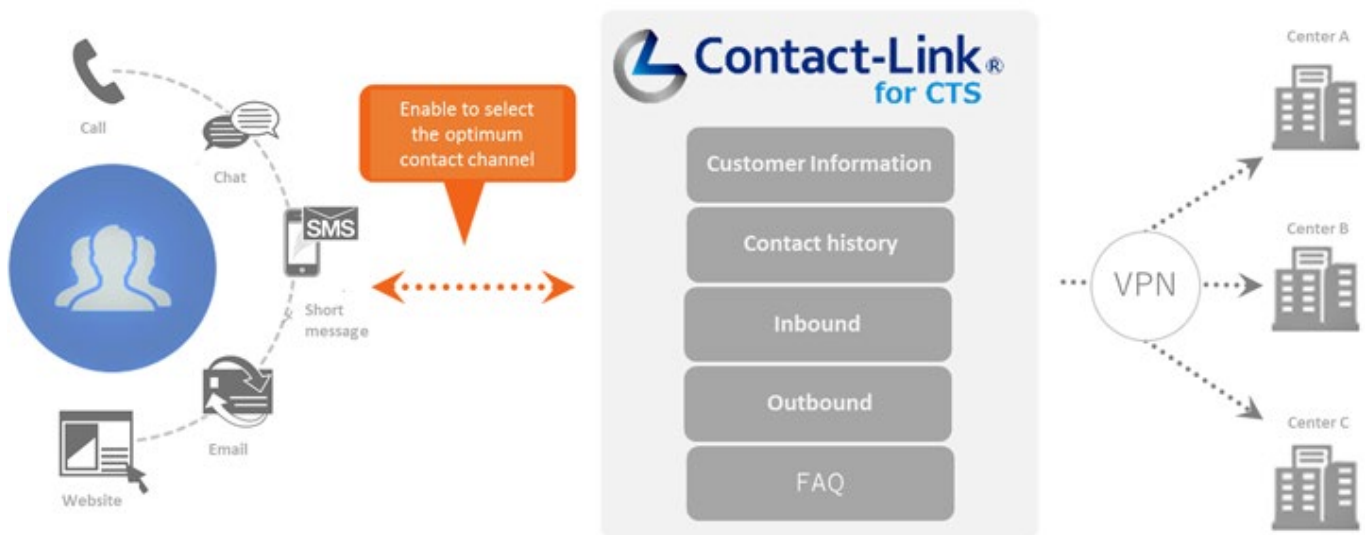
Call

Chat

SMS

Short message

Email

Website

Enable to select the optimum contact channel

Contact-Link®
for CTS

Customer Information

Contact history

Inbound

Outbound

FAQ

VPN

Center A

Center B

Center C